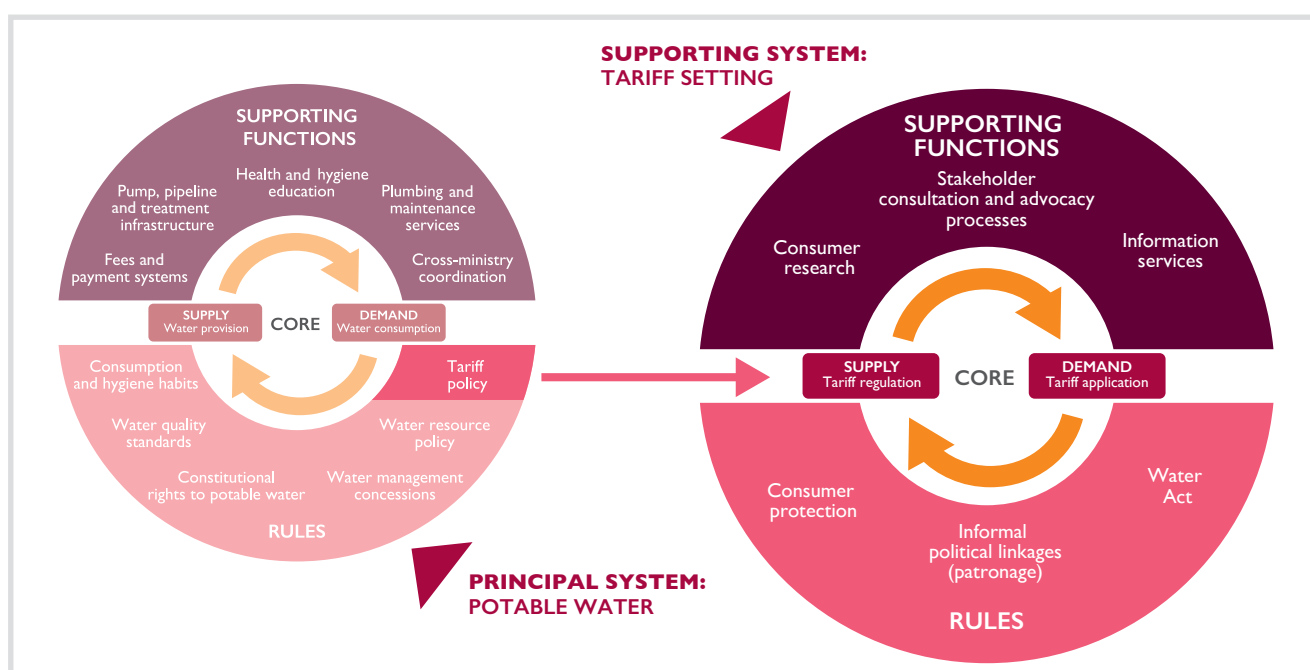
SUPPORTING SYSTEM:
TARIFF SETTING

SUPPORTING FUNCTIONS

Health and hygiene education

Pump, pipeline and treatment infrastructure

Plumbing and maintenance services

Fees and payment systems

Cross-ministry coordination

SUPPLY
Water provision

CORE

DEMAND
Water consumption

Consumption and hygiene habits

Tariff policy

Water quality standards

Water resource policy

Constitutional rights to potable water

Water management concessions

RULES

PRINCIPAL SYSTEM:
POTABLE WATER

SUPPORTING FUNCTIONS

Stakeholder consultation and advocacy processes

Consumer research

Information services

SUPPLY
Tariff regulation

CORE

DEMAND
Tariff application

Consumer protection

Water Act

Informal political linkages (patronage)

RULES